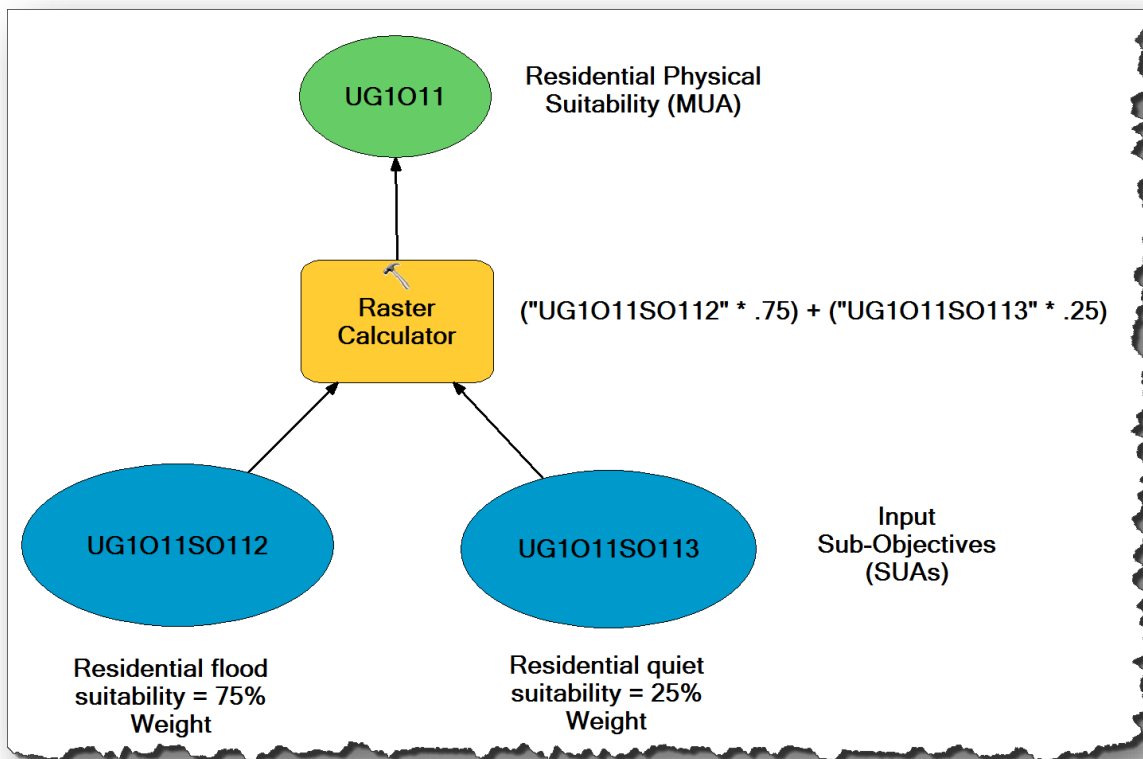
UG1O11

Residential Physical Suitability (MUA)

Raster Calculator

("UG1O11SO112" * .75) + ("UG1O11SO113" * .25)

UG1O11SO112

UG1O11SO113

Input Sub-Objectives (SUAs)

Residential flood suitability = 75% Weight

Residential quiet suitability = 25% Weight